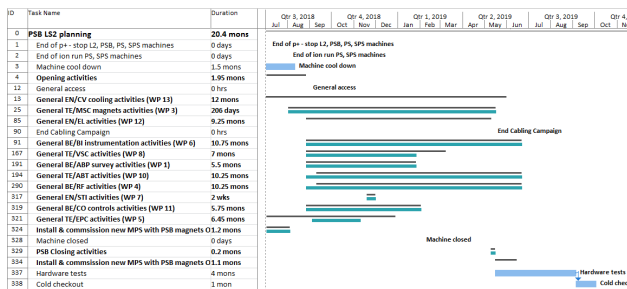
| ID | Task Name | Duration |
|---|---|---|
| 0 | PSB LS2 planning | 20.4 mons |
| 1 | End of p+ - stop L2, PSB, PS, SPS machines | 0 days |
| 2 | End of ion run PS, SPS machines | 0 days |
| 3 | Machine cool down | 1.5 mons |
| 4 | Opening activities | 1.95 mons |
| 12 | General access | 0 hrs |
| 13 | General EN/CV cooling activities (WP 13) | 12 mons |
| 25 | General TE/MSC magnets activities (WP 3) | 206 days |
| 85 | General EN/EL activities (WP 12) | 9.25 mons |
| 90 | End Cabling Campaign | 0 hrs |
| 91 | General BE/BI instrumentation activities (WP 6) | 10.75 mons |
| 167 | General TE/VSC activities (WP 8) | 7 mons |
| 191 | General BE/ABP survey activities (WP 1) | 5.5 mons |
| 194 | General TE/ABT activities (WP 10) | 10.25 mons |
| 290 | General BE/RF activities (WP 4) | 10.25 mons |
| 317 | General EN/STI activities (WP 7) | 2 wks |
| 319 | General BE/CO controls activities (WP 11) | 5.75 mons |
| 321 | General TE/EPC activities (WP 5) | 6.45 mons |
| 324 | Install & commission new MPS with PSB magnets O | 1.2 mons |
| 328 | Machine closed | 0 days |
| 329 | PSB Closing activities | 0.2 mons |
| 334 | Install & commission new MPS with PSB magnets O | 1.1 mons |
| 337 | Hardware tests | 4 mons |
| 338 | Cold checkout | 1 mon |

Qtr 3, 2018 | Qtr 4, 2018 | Qtr 1, 2019 | Qtr 2, 2019 | Qtr 3, 2019
Jul | Aug | Sep | Oct | Nov | Dec | Jan | Feb | Mar | Apr | May | Jun | Jul | Aug | Sep | Oct

End of p+ - stop L2, PSB, PS, SPS machines
End of ion run PS, SPS machines
Machine cool down
General access
End Cabling Campaign
Machine closed
Hardware tests
Cold chec